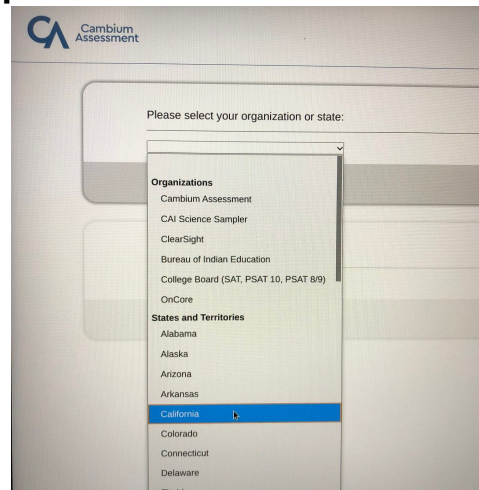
CA Cambium Assessment

Please select your organization or state:

Organizations
Cambium Assessment
CAI Science Sampler
ClearSight
Bureau of Indian Education
College Board (SAT, PSAT 10, PSAT 8/9)
OnCore
States and Territories
Alabama
Alaska
Arizona
Arkansas
California
Colorado
Connecticut
Delaware
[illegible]